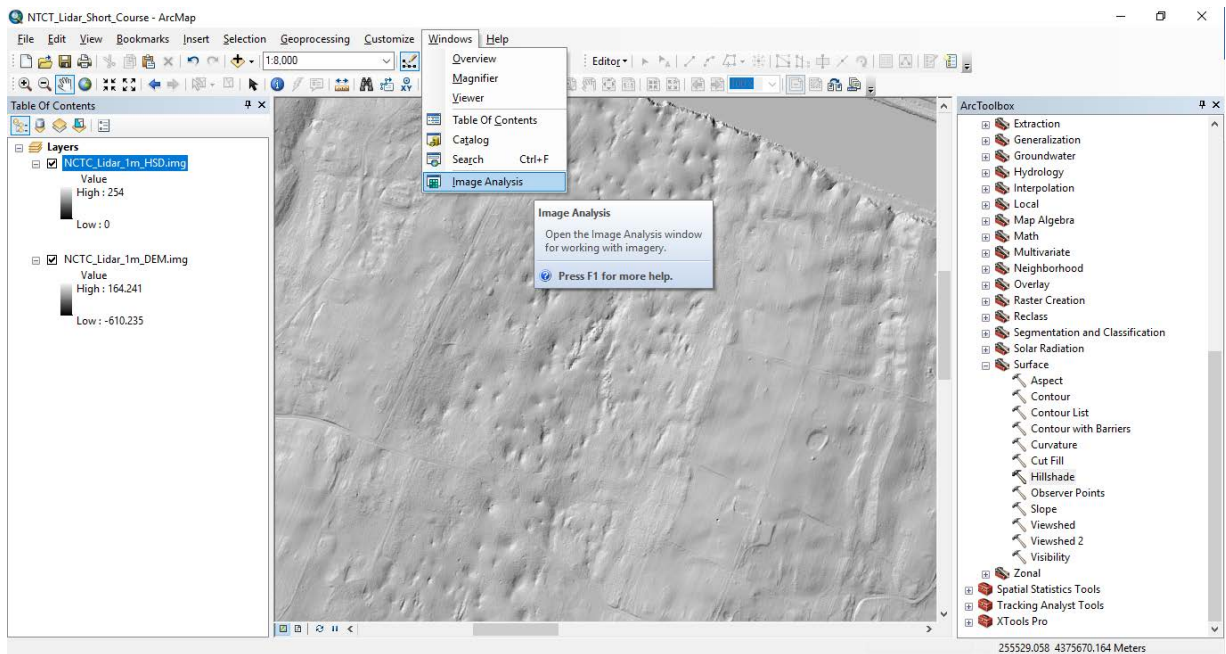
NTCT_Lidar_Short_Course - ArcMap

File Edit View Bookmarks Insert Selection Geoprocessing Customize Windows Help

1:8,000

Editor

Overview
Magnifier
Viewer
Table Of Contents
Catalog
Search Ctrl+F
Image Analysis

Image Analysis
Open the Image Analysis window for working with imagery.
Press F1 for more help.

Table Of Contents

Layers
NCTC_Lidar_1m_HSD.img
Value
High : 254
Low : 0

NCTC_Lidar_1m_DEM.img
Value
High : 164.241
Low : -610.235

ArcToolbox
Extraction
Generalization
Groundwater
Hydrology
Interpolation
Local
Map Algebra
Math
Multivariate
Neighborhood
Overlay
Raster Creation
Reclass
Segmentation and Classification
Solar Radiation
Surface
Aspect
Contour
Contour List
Contour with Barriers
Curvature
Cut Fill
Hillshade
Observer Points
Slope
Viewshed
Viewshed 2
Visibility
Zonal
Spatial Statistics Tools
Tracking Analyst Tools
XTools Pro

255529.058 4375670.164 Meters